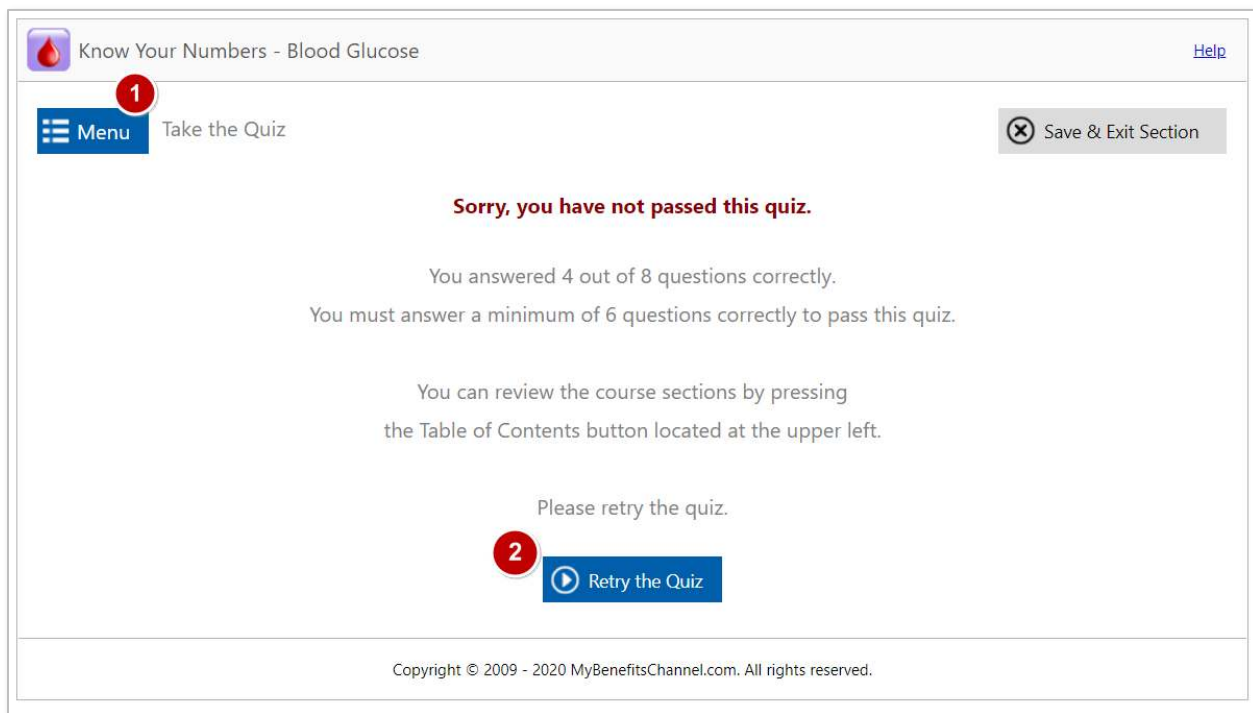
Know Your Numbers - Blood Glucose

Help

1

Menu

Take the Quiz

Save & Exit Section

Sorry, you have not passed this quiz.

You answered 4 out of 8 questions correctly.

You must answer a minimum of 6 questions correctly to pass this quiz.

You can review the course sections by pressing the Table of Contents button located at the upper left.

Please retry the quiz.

2

Retry the Quiz

Copyright © 2009 - 2020 MyBenefitsChannel.com. All rights reserved.